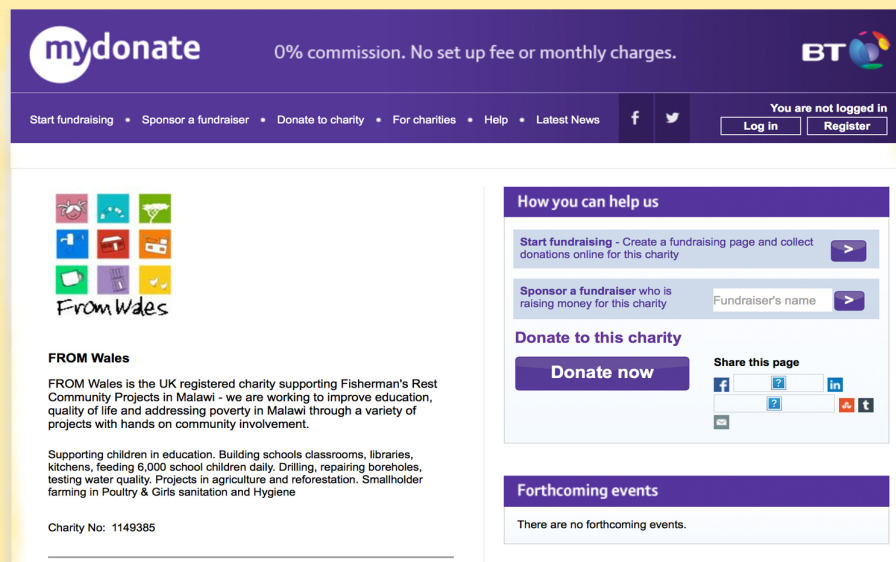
mydonate

0% commission. No set up fee or monthly charges.

BT

Start fundraising • Sponsor a fundraiser • Donate to charity • For charities • Help • Latest News

You are not logged in

Log in

Register

FromWales

FROM Wales

FROM Wales is the UK registered charity supporting Fisherman's Rest Community Projects in Malawi - we are working to improve education, quality of life and addressing poverty in Malawi through a variety of projects with hands on community involvement.

Supporting children in education. Building schools classrooms, libraries, kitchens, feeding 6,000 school children daily. Drilling, repairing boreholes, testing water quality. Projects in agriculture and reforestation. Smallholder farming in Poultry & Girls sanitation and Hygiene

Charity No: 1149385

How you can help us

Start fundraising - Create a fundraising page and collect donations online for this charity

Sponsor a fundraiser who is raising money for this charity

Fundraiser's name

Donate to this charity

Donate now

Share this page

Forthcoming events

There are no forthcoming events.